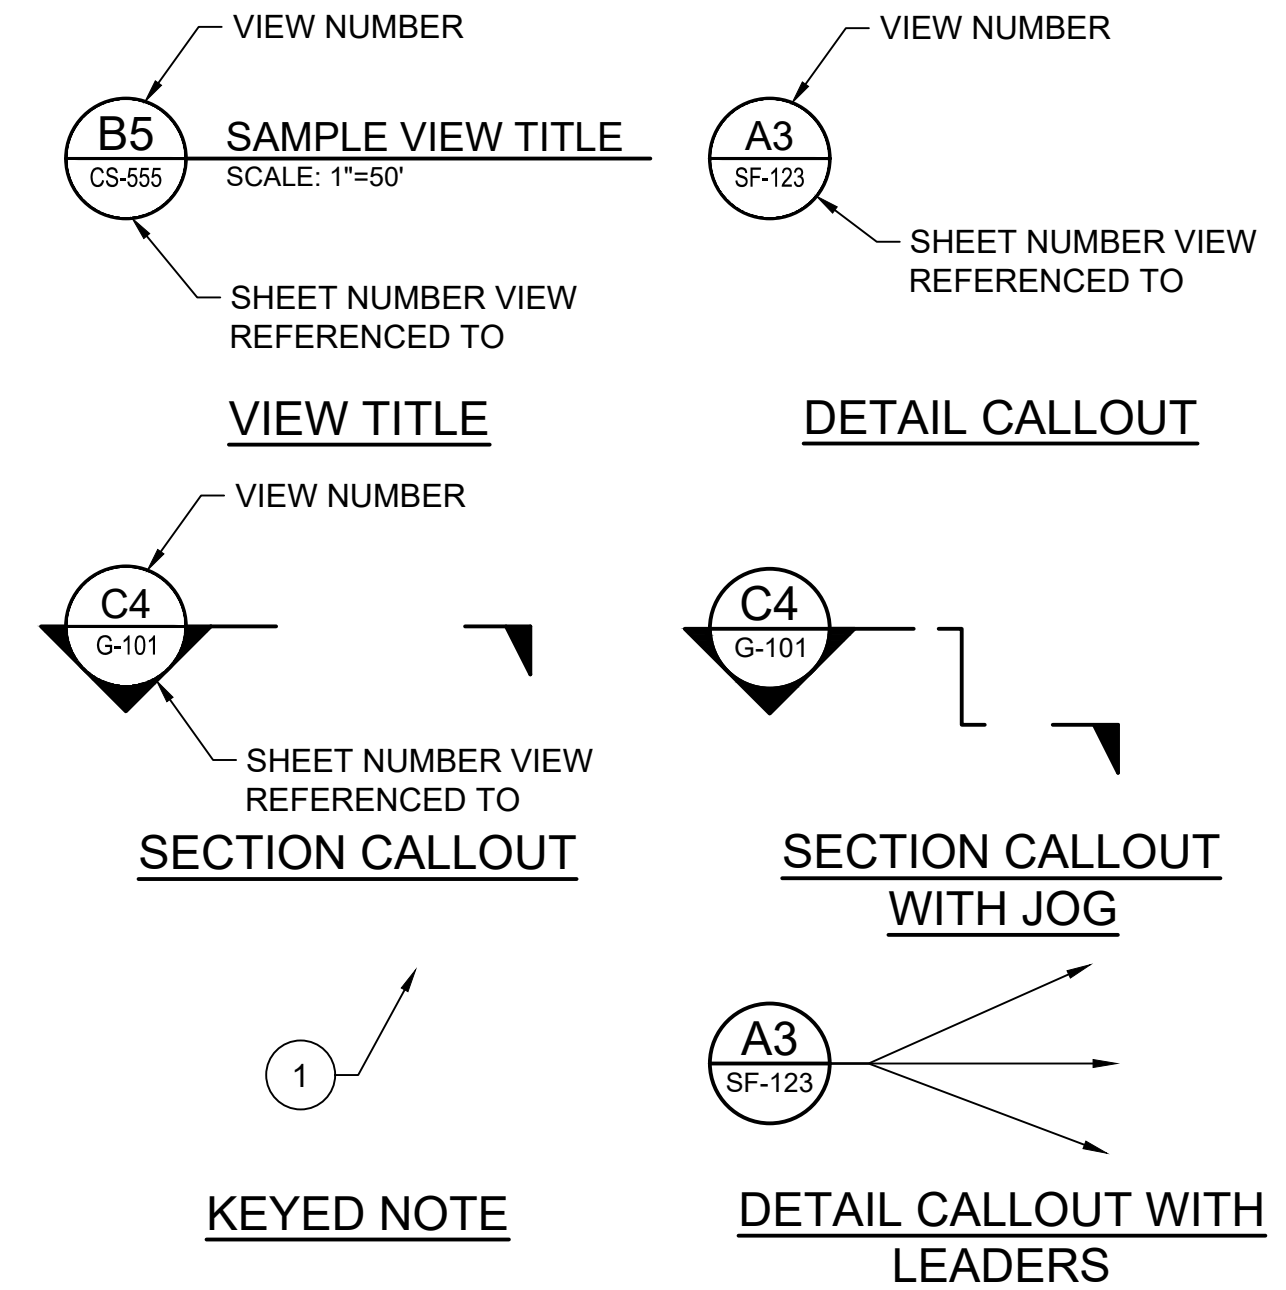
VIEW NUMBER

B5
CS-555

SAMPLE VIEW TITLE
SCALE: 1"=50'

SHEET NUMBER VIEW REFERENCED TO

VIEW TITLE

VIEW NUMBER

A3
SF-123

SHEET NUMBER VIEW REFERENCED TO

DETAIL CALLOUT

VIEW NUMBER

C4
G-101

SHEET NUMBER VIEW REFERENCED TO

SECTION CALLOUT

C4
G-101

SECTION CALLOUT WITH JOG

1

KEYED NOTE

A3
SF-123

DETAIL CALLOUT WITH LEADERS